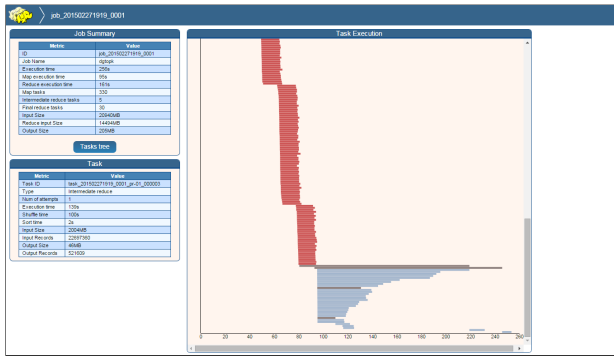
job_201502271919_0001

Job Summary

| Metric | Value |
|---|---|
| ID | job_201502271919_0001 |
| Job Name | dgtopk |
| Execution time | 258s |
| Map execution time | 95s |
| Reduce execution time | 161s |
| Map tasks | 330 |
| Intermediate reduce tasks | 5 |
| Final reduce tasks | 30 |
| Input Size | 20940MB |
| Reduce input Size | 14494MB |
| Output Size | 206MB |

Tasks tree

Task

| Metric | Value |
|---|---|
| Task ID | task_201502271919_0001_pr-01_000003 |
| Type | Intermediate reduce |
| Num of attempts | 1 |
| Execution time | 135s |
| Shuffle time | 100s |
| Sort time | 2s |
| Input Size | 2004MB |
| Input Records | 22697360 |
| Output Size | 40MB |
| Output Records | 521609 |

Task Execution

0 20 40 60 80 100 120 140 160 180 200 220 240 260